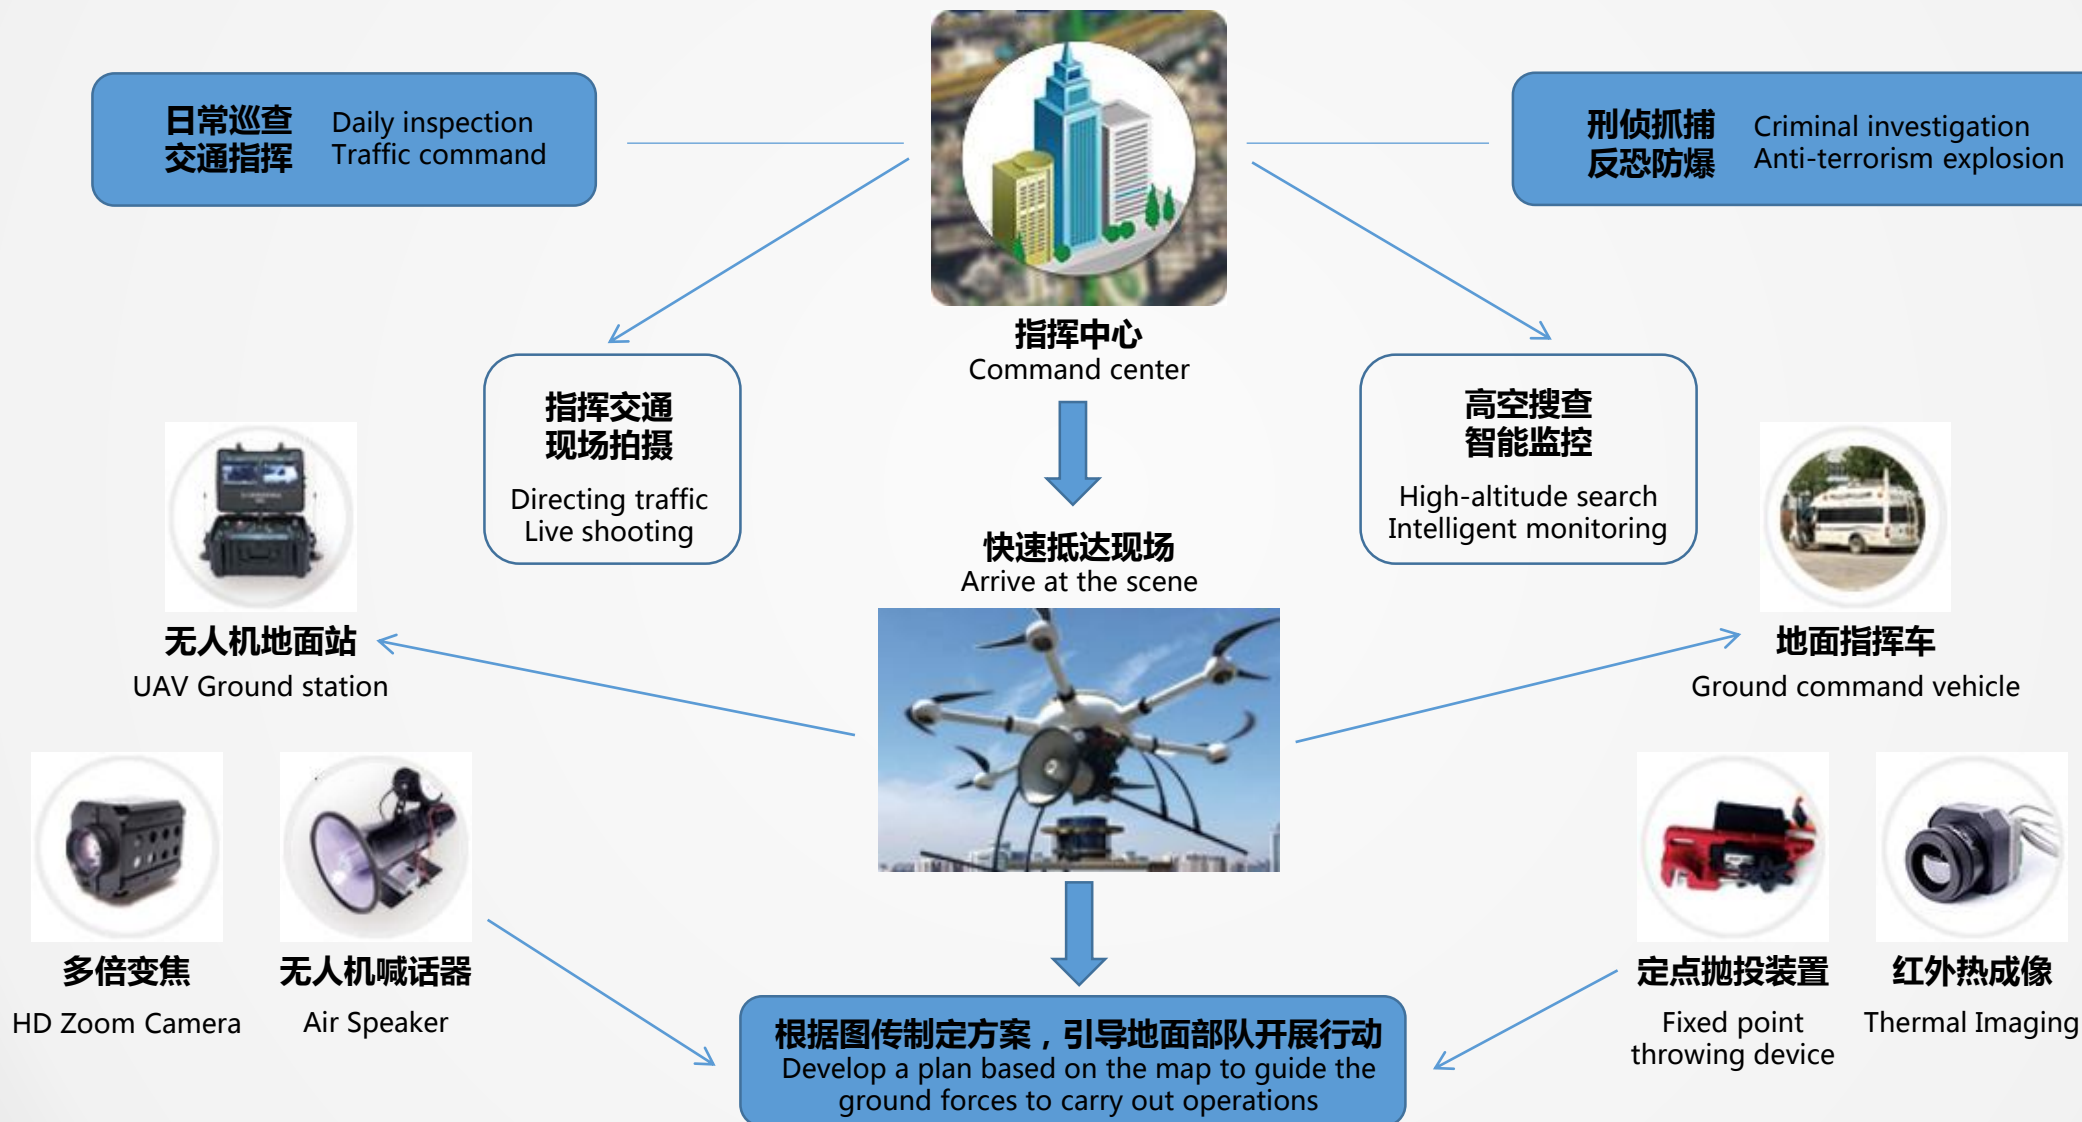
日常巡查
交通指挥
Daily inspection
Traffic command

刑侦抓捕
反恐防爆
Criminal investigation
Anti-terrorism explosion

指挥中心
Command center

指挥交通
现场拍摄
Directing traffic
Live shooting

高空搜查
智能监控
High-altitude search
Intelligent monitoring

快速抵达现场
Arrive at the scene

无人机地面站
UAV Ground station

地面指挥车
Ground command vehicle

多倍变焦
HD Zoom Camera

无人机喊话器
Air Speaker

定点抛投装置
Fixed point throwing device

红外热成像
Thermal Imaging

根据图传制定方案，引导地面部队开展行动
Develop a plan based on the map to guide the ground forces to carry out operations